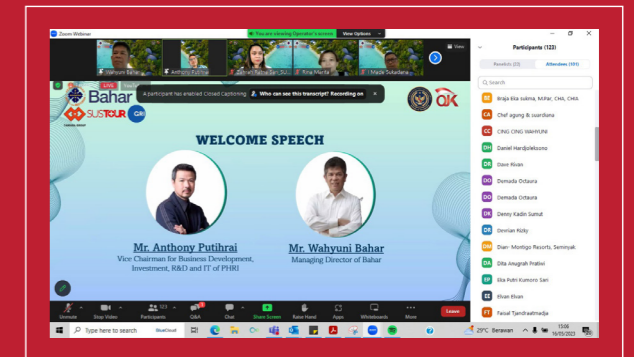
Zoom Webinar
You are viewing Operator's screen
View Options
View
Wahyuni Bahar
Anthony Putihrai
Zetriani Rahayu Sari_SU...
Rina Marita
I Made Sukadana
A participant has enabled Closed Captioning. Who can see this transcript? Recording on
Bahar
SUSTOUR
GRI
OK
WELCOME SPEECH
Mr. Anthony Putihrai
Vice Chairman for Business Development, Investment, R&D and IT of PHRI
Mr. Wahyuni Bahar
Managing Director of Bahar
Participants (123)
Panelists (22)
Attendees (101)
Search
Braja Eka sukma, MPar, CHA, CHIA
Chef agung dr suardiana
CING CING WAHYUNI
Daniel Hardjolelsono
Dave Rivan
Demada Octaura
Demada Octaura
Denny Kadin Sumut
Dinnlan Rizky
Dian- Montigo Resorts, Seminyak
Dita Anugrah Pratiwi
Eka Putri Kumoro Sari
Elvan Elvan
Faisal Tjandraatmadja
Unmute
Stop Video
Participants 123
Q&A
Chat
Share Screen
Raise Hand
Apps
Whiteboards
More
Leave
Type here to search
29°C Berawan
15:06
16/03/2023